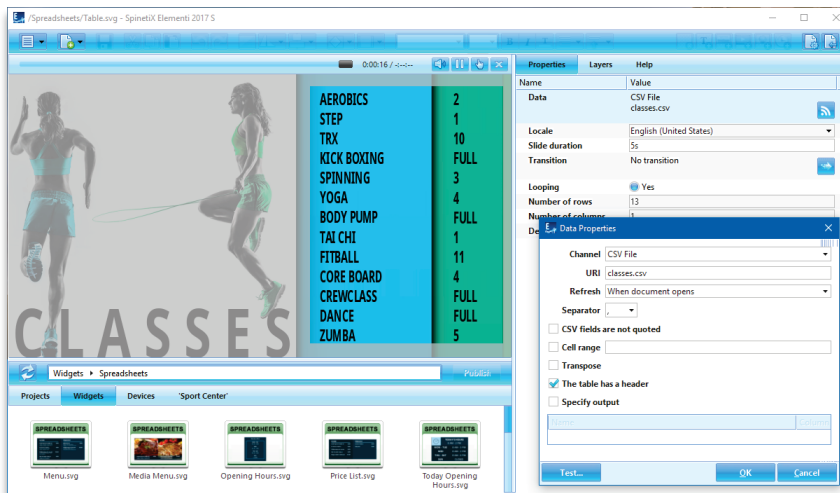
/Spreadsheets/Table.svg - SpinetiX Elementi 2017 S

0:00:16 / -:--:--

| AEROBICS | 2 |
|---|---|
| STEP | 1 |
| TRX | 10 |
| KICK BOXING | FULL |
| SPINNING | 3 |
| YOGA | 4 |
| BODY PUMP | FULL |
| TAI CHI | 1 |
| FITBALL | 11 |
| CORE BOARD | 4 |
| CREWCLASS | FULL |
| DANCE | FULL |
| ZUMBA | 5 |

CLASSES

Widgets ▸ Spreadsheets

Publish

Projects Widgets Devices 'Sport Center'

SPREADSHEETS Menu.svg
SPREADSHEETS Media Menu.svg
SPREADSHEETS Opening Hours.svg
SPREADSHEETS Price List.svg
SPREADSHEETS Today Opening Hours.svg

Properties Layers Help

| Name | Value |
|---|---|
| Data | CSV File classes.csv |
| Locale | English (United States) |
| Slide duration | 5s |
| Transition | No transition |
| Looping | Yes |
| Number of rows | 13 |
| Number of columns | 1 |
| De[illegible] | |

Data Properties

Channel CSV File
URI classes.csv
Refresh When document opens
Separator ,
CSV fields are not quoted
Cell range
Transpose
The table has a header
Specify output
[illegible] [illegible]

Test... OK Cancel